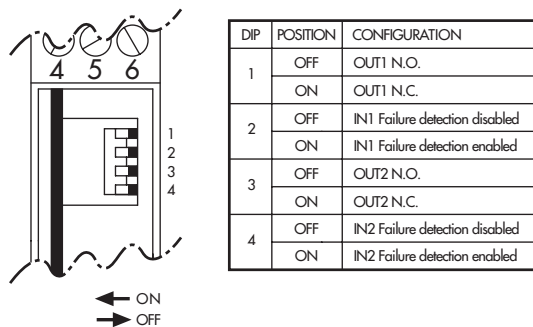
4 5 6

1
2
3
4

ON
OFF

| DIP | POSITION | CONFIGURATION |
|---|---|---|
| 1 | OFF | OUT1 N.O. |
| | ON | OUT1 N.C. |
| 2 | OFF | IN1 Failure detection disabled |
| | ON | IN1 Failure detection enabled |
| 3 | OFF | OUT2 N.O. |
| | ON | OUT2 N.C. |
| 4 | OFF | IN2 Failure detection disabled |
| | ON | IN2 Failure detection enabled |